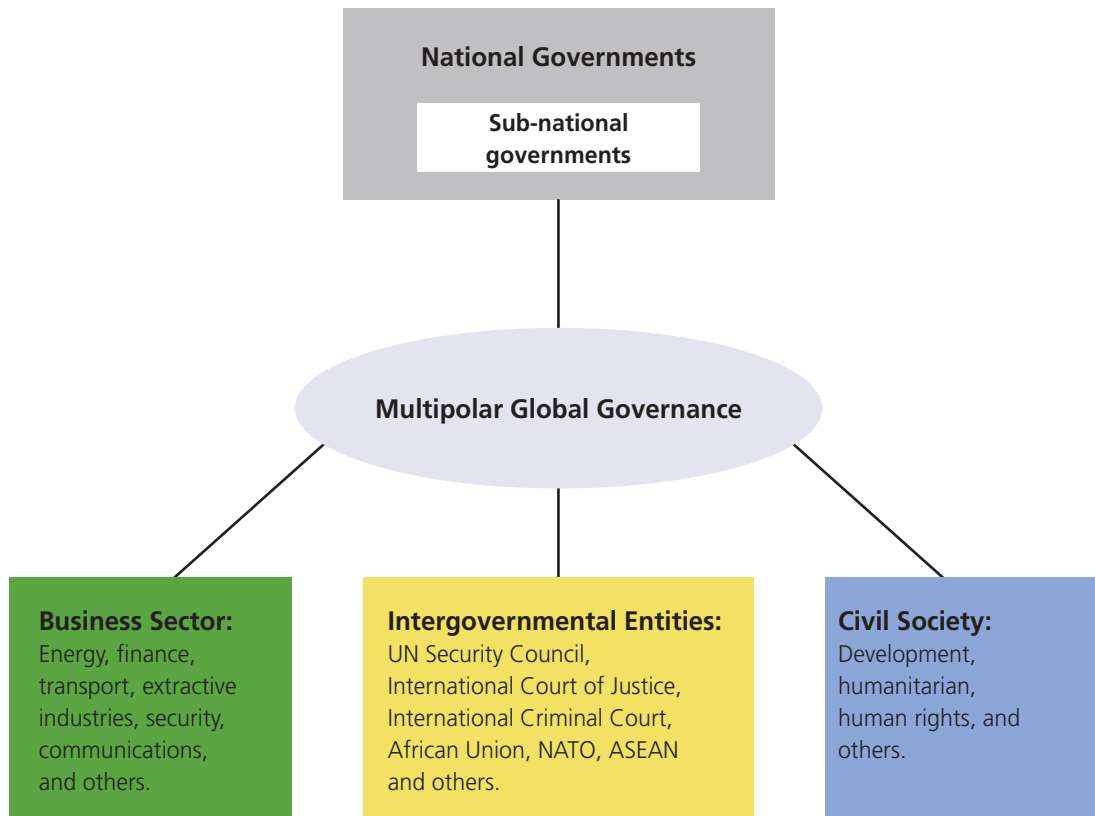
National Governments

Sub-national governments

Multipolar Global Governance

Business Sector:
Energy, finance, transport, extractive industries, security, communications, and others.

Intergovernmental Entities:
UN Security Council, International Court of Justice, International Criminal Court, African Union, NATO, ASEAN and others.

Civil Society:
Development, humanitarian, human rights, and others.